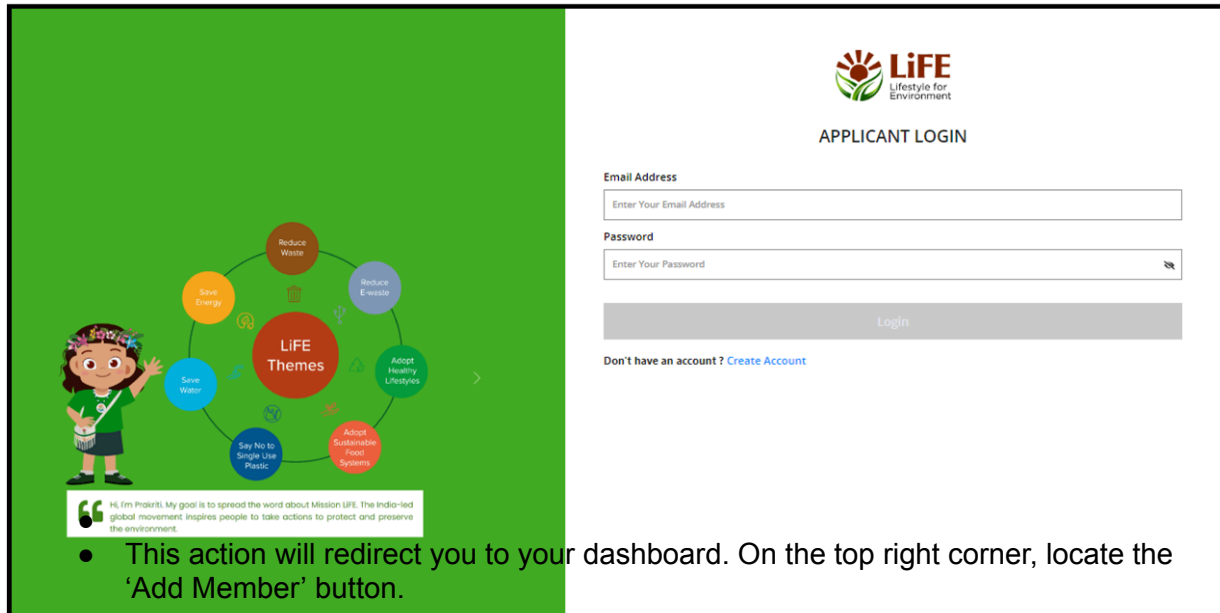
Reduce Waste

Reduce E-waste

Save Energy

LiFE Themes

Save Water

Adopt Healthy Lifestyles

Say No to Single Use Plastic

Adopt Sustainable Food Systems

Hi, I'm Prakriti. My goal is to spread the word about Mission LiFE. The India-led global movement inspires people to take actions to protect and preserve the environment.

LiFE
Lifestyle for Environment

APPLICANT LOGIN

Email Address

Enter Your Email Address

Password

Enter Your Password

Login

Don't have an account ? Create Account

- This action will redirect you to your dashboard. On the top right corner, locate the 'Add Member' button.